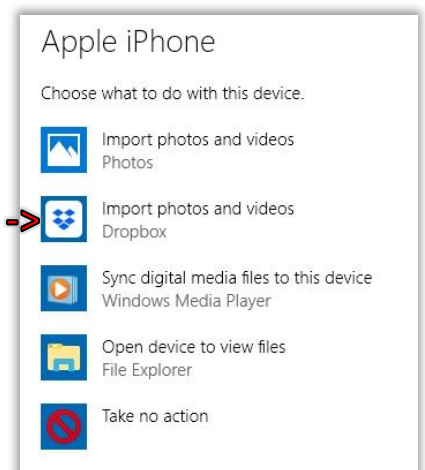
Apple iPhone

Choose what to do with this device.

Import photos and videos
Photos

Import photos and videos
Dropbox

Sync digital media files to this device
Windows Media Player

Open device to view files
File Explorer

Take no action